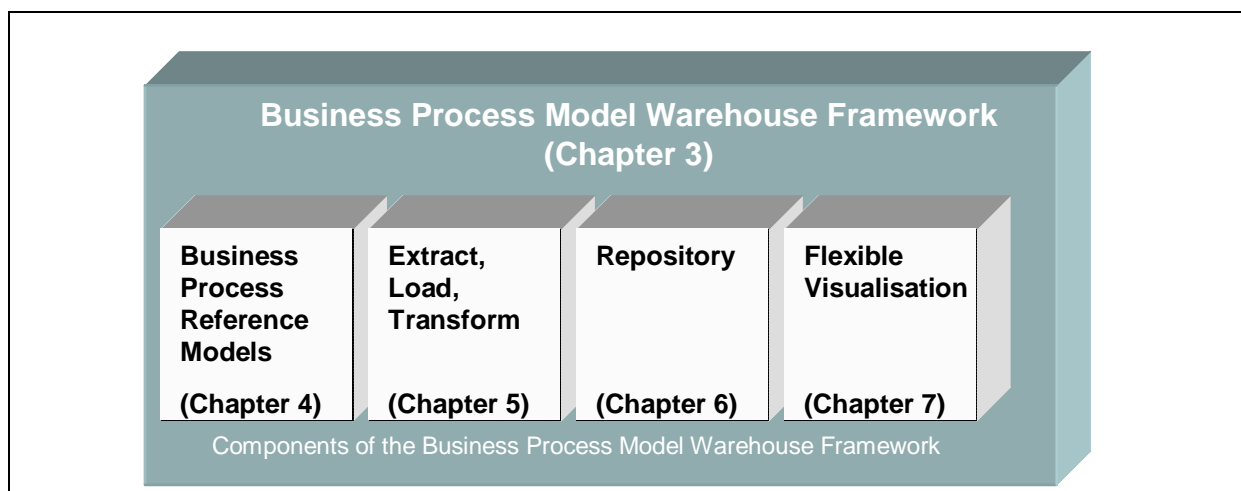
Business Process Model Warehouse Framework
(Chapter 3)

Business Process Reference Models

(Chapter 4)

Extract, Load, Transform

(Chapter 5)

Repository

(Chapter 6)

Flexible Visualisation

(Chapter 7)

Components of the Business Process Model Warehouse Framework